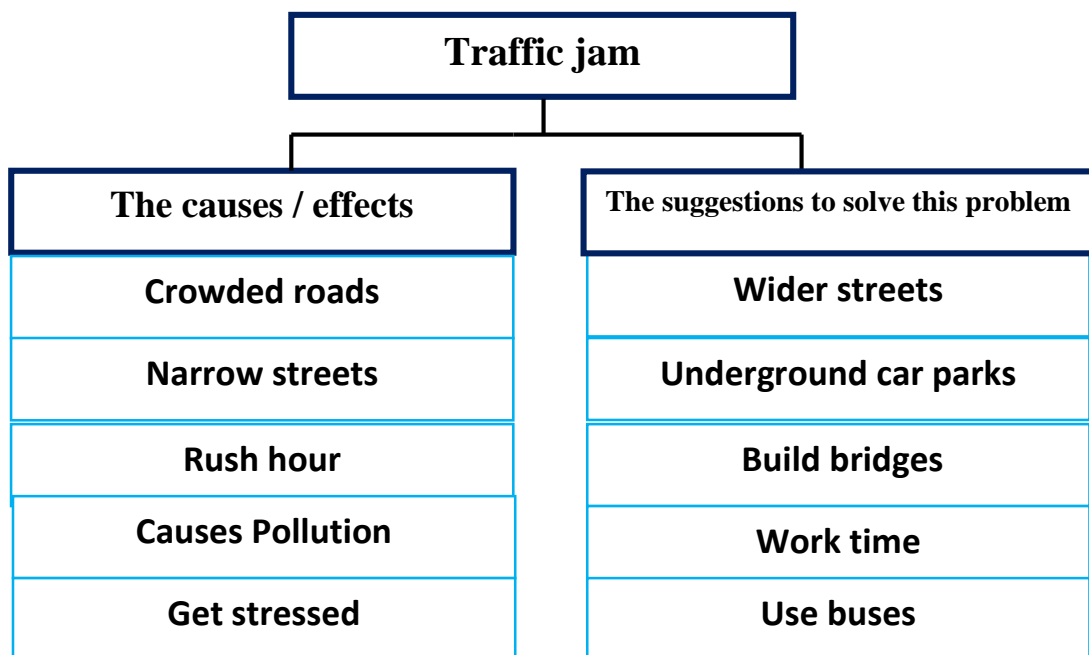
Traffic jam

The causes / effects

Crowded roads

Narrow streets

Rush hour

Causes Pollution

Get stressed

The suggestions to solve this problem

Wider streets

Underground car parks

Build bridges

Work time

Use buses